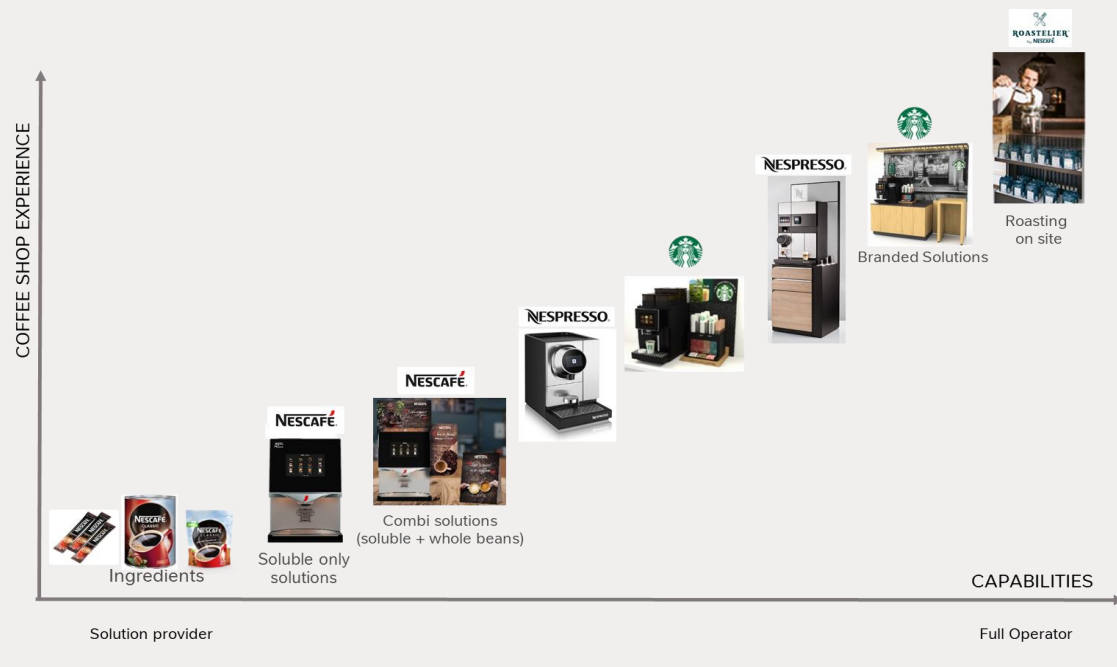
ROASTELIER by NESCAFÉ

COFFEE SHOP EXPERIENCE

NESPRESSO.

Roasting on site

Branded Solutions

NESPRESSO.

NESCAFÉ

NESCAFÉ

Combi solutions (soluble + whole beans)

NESCAFÉ CLASSIC

Ingredients

Soluble only solutions

CAPABILITIES

Solution provider

Full Operator